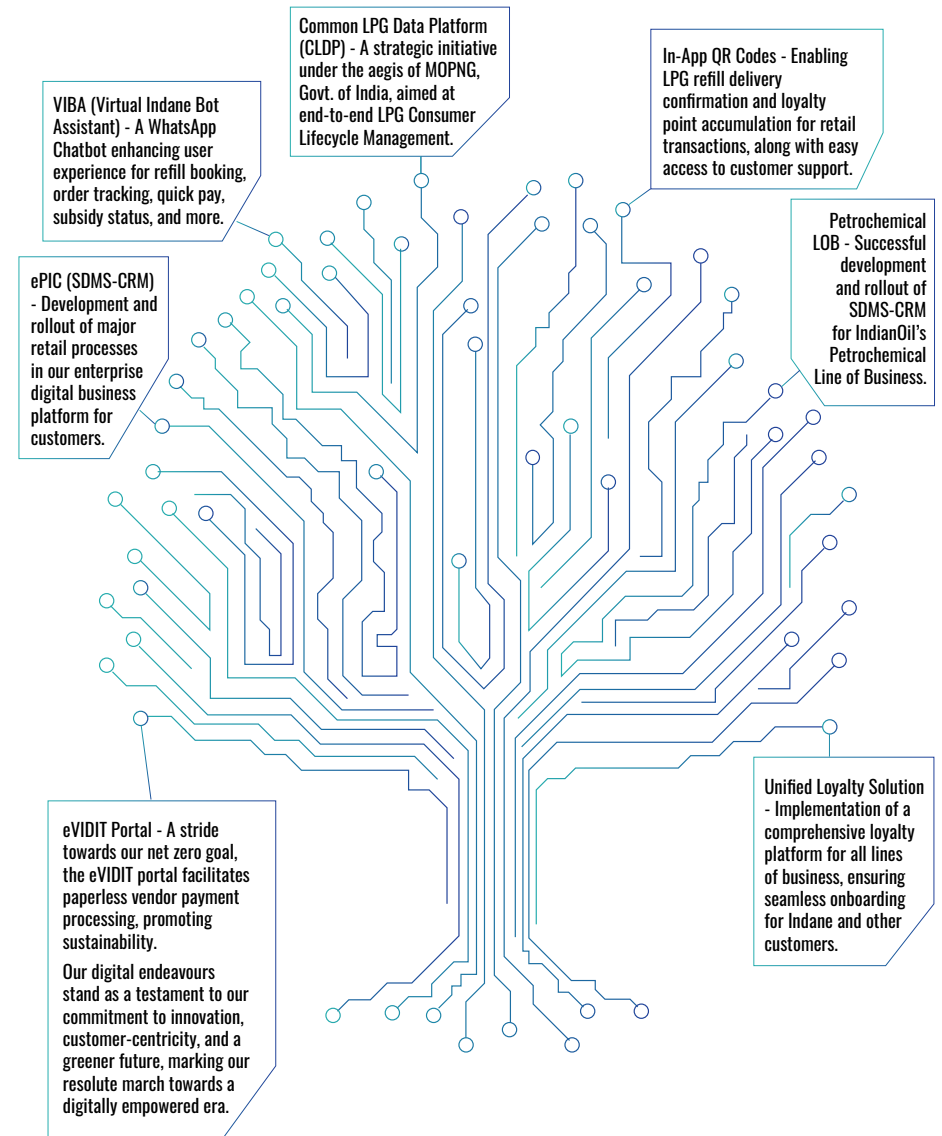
Common LPG Data Platform (CLDP) - A strategic initiative under the aegis of MOPNG, Govt. of India, aimed at end-to-end LPG Consumer Lifecycle Management.

VIBA (Virtual Indane Bot Assistant) - A WhatsApp Chatbot enhancing user experience for refill booking, order tracking, quick pay, subsidy status, and more.

In-App QR Codes - Enabling LPG refill delivery confirmation and loyalty point accumulation for retail transactions, along with easy access to customer support.

ePIC (SDMS-CRM) - Development and rollout of major retail processes in our enterprise digital business platform for customers.

Petrochemical LOB - Successful development and rollout of SDMS-CRM for IndianOil's Petrochemical Line of Business.

Unified Loyalty Solution - Implementation of a comprehensive loyalty platform for all lines of business, ensuring seamless onboarding for Indane and other customers.

eVIDIT Portal - A stride towards our net zero goal, the eVIDIT portal facilitates paperless vendor payment processing, promoting sustainability.

Our digital endeavours stand as a testament to our commitment to innovation, customer-centricity, and a greener future, marking our resolute march towards a digitally empowered era.